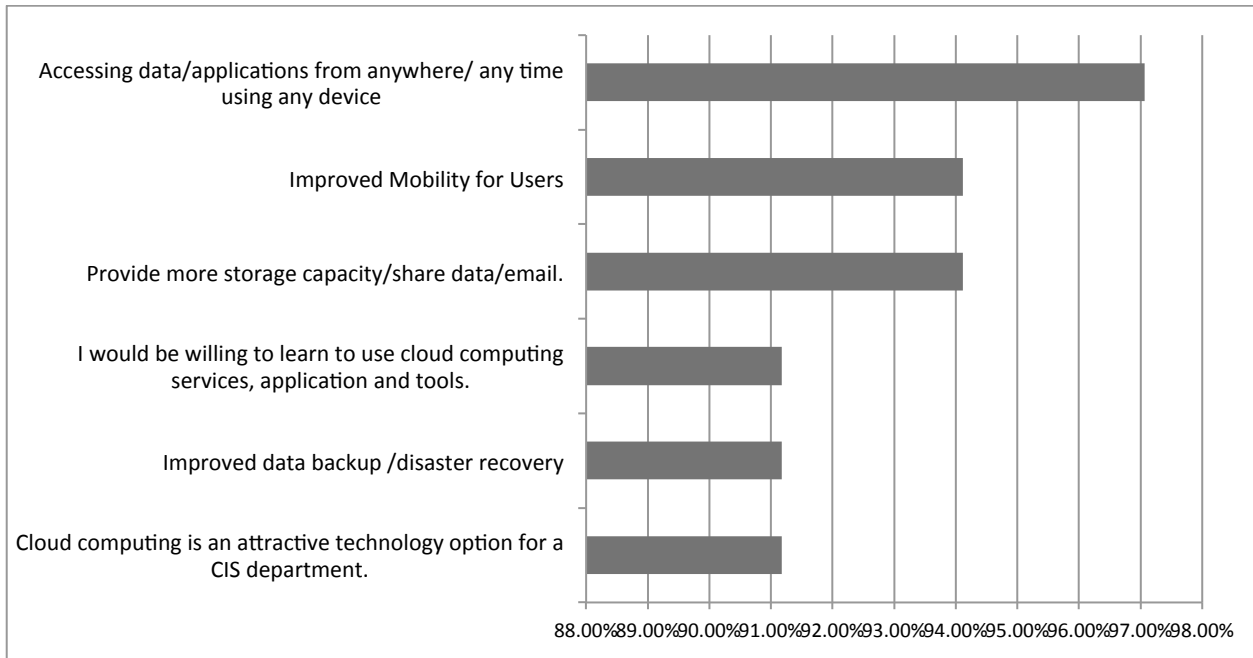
Accessing data/applications from anywhere/ any time using any device

Improved Mobility for Users

Provide more storage capacity/share data/email.

I would be willing to learn to use cloud computing services, application and tools.

Improved data backup /disaster recovery

Cloud computing is an attractive technology option for a CIS department.

88.00% 89.00% 90.00% 91.00% 92.00% 93.00% 94.00% 95.00% 96.00% 97.00% 98.00%